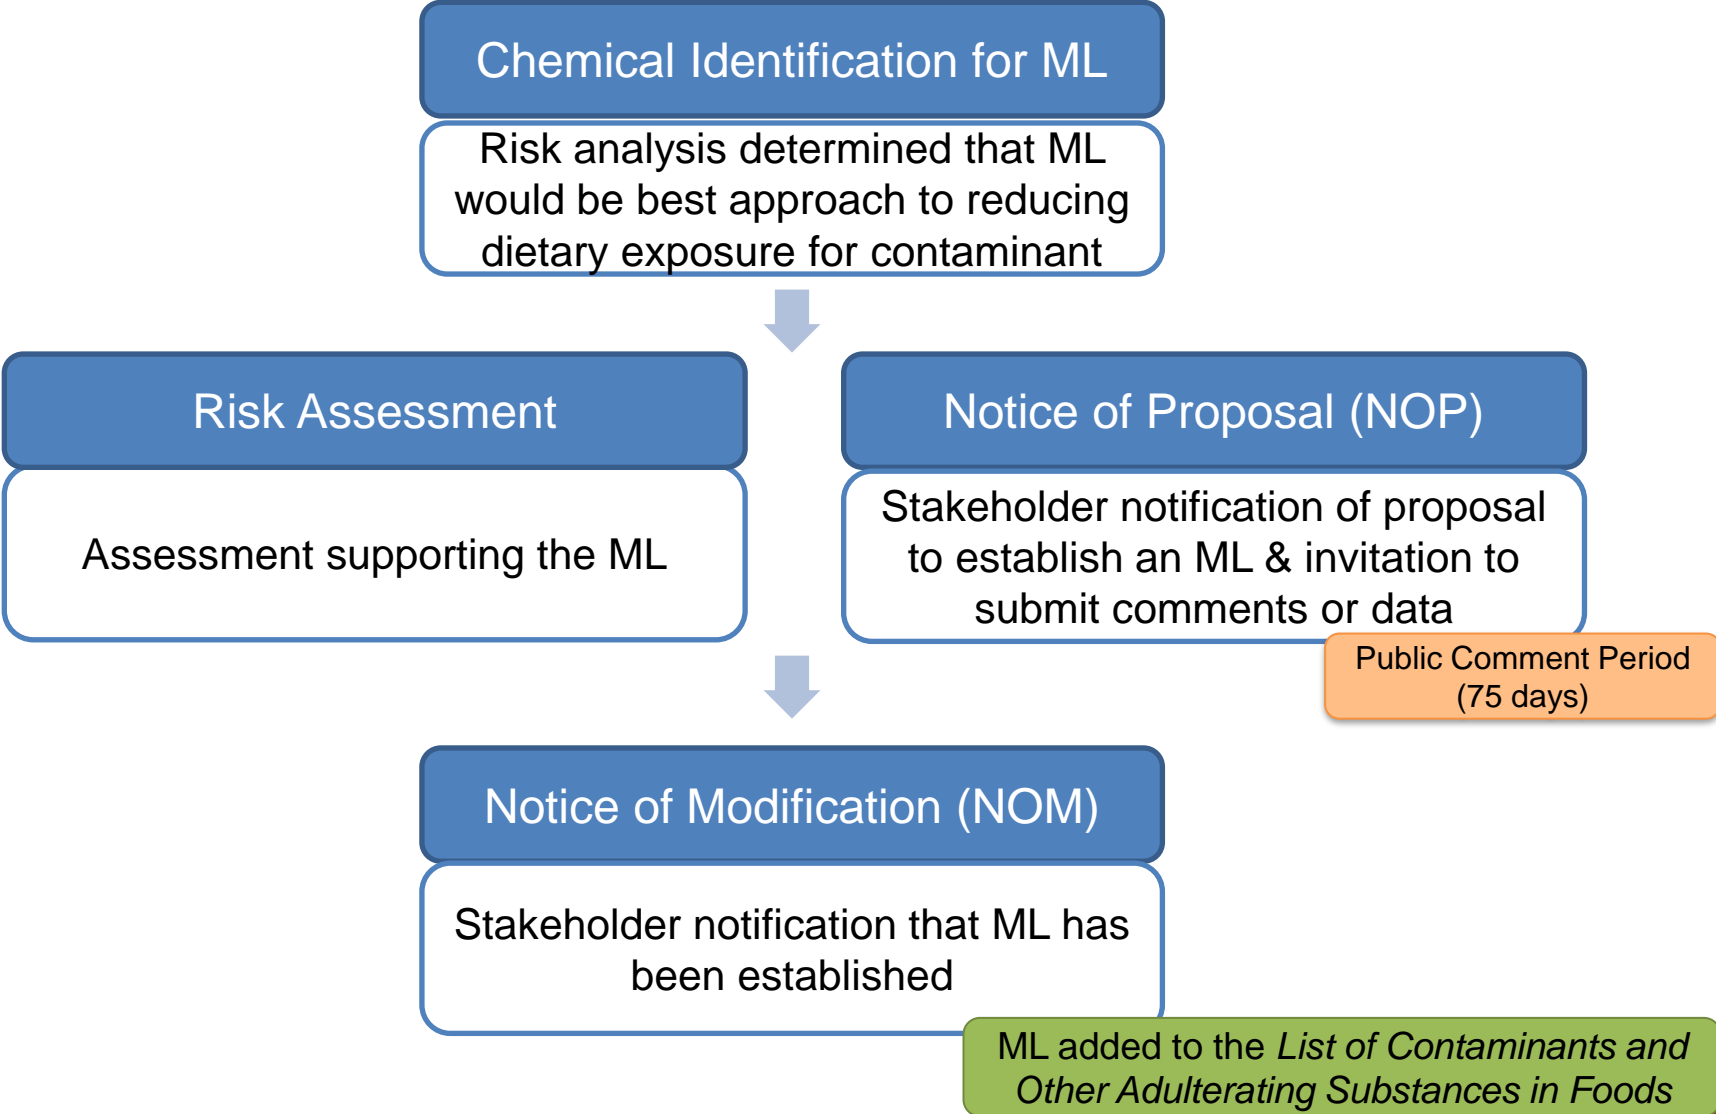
Chemical Identification for ML

Risk analysis determined that ML would be best approach to reducing dietary exposure for contaminant

Risk Assessment

Assessment supporting the ML

Notice of Proposal (NOP)

Stakeholder notification of proposal to establish an ML & invitation to submit comments or data

Public Comment Period (75 days)

Notice of Modification (NOM)

Stakeholder notification that ML has been established

ML added to the *List of Contaminants and Other Adulterating Substances in Foods*